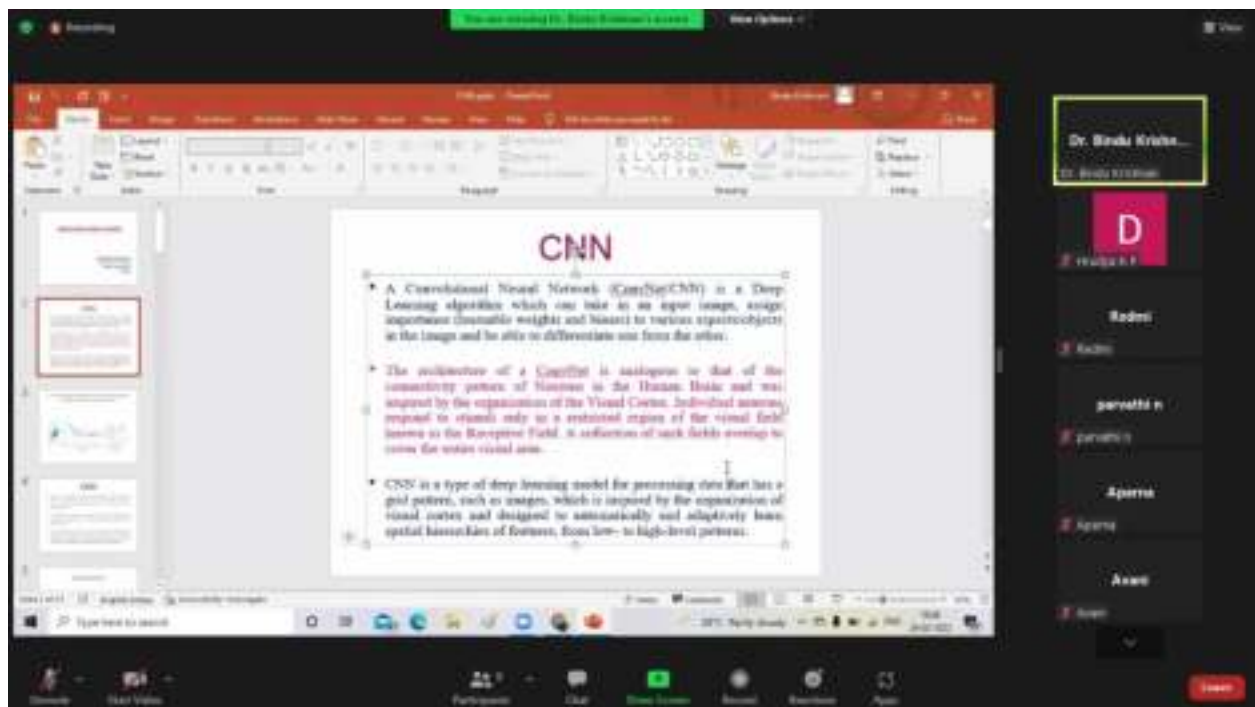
Recording

You are viewing Dr. Bindu Krishnan's screen

View Options

CNN

A Convolutional Neural Network (ConvNet/CNN) is a Deep Learning algorithm which can take in an input image, assign importance (learnable weights and biases) to various aspects/objects in the image and be able to differentiate one from the other.

The architecture of a ConvNet is analogous to that of the connectivity pattern of Neurons in the Human Brain and was inspired by the organization of the Visual Cortex. Individual neurons respond to stimuli only in a restricted region of the visual field known as the Receptive Field. A collection of such fields overlap to cover the entire visual area.

CNN is a type of deep learning model for processing data that has a grid pattern, such as images, which is inspired by the organization of visual cortex and designed to automatically and adaptively learn spatial hierarchies of features, from low- to high-level patterns.

Type here to search

Dr. Bindu Krishn...

Dr. Bindu Krishnan

D

Hrudya K.P.

Reshmi

Reshmi

parvathi n

parvathi n

Aparna

Aparna

Avani

Avani

Unmute

Start Video

Participants

Chat

Share Screen

Record

Reactions

Apps

Leave